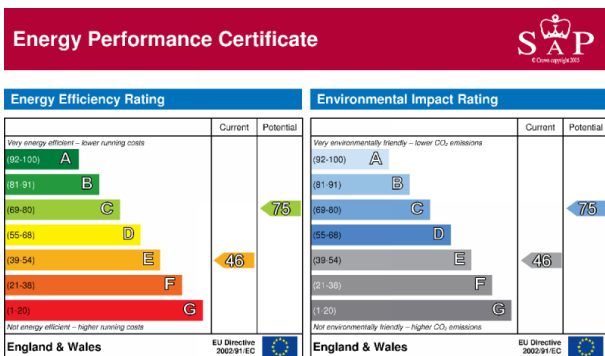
Energy Performance Certificate

SAP
© Crown copyright 2005

Energy Efficiency Rating

| | Current | Potential |
|---|---|---|
| Very energy efficient – lower running costs | | |
| (92-100) A | | |
| (81-91) B | | |
| (69-80) C | | 75 |
| (55-68) D | | |
| (39-54) E | 46 | |
| (21-38) F | | |
| (1-20) G | | |
| Not energy efficient – higher running costs | | |

England & Wales
EU Directive 2002/91/EC

Environmental Impact Rating

| | Current | Potential |
|---|---|---|
| Very environmentally friendly – lower $CO_2$ emissions | | |
| (92-100) A | | |
| (81-91) B | | |
| (69-80) C | | 75 |
| (55-68) D | | |
| (39-54) E | 46 | |
| (21-38) F | | |
| (1-20) G | | |
| Not environmentally friendly – higher $CO_2$ emissions | | |

England & Wales
EU Directive 2002/91/EC